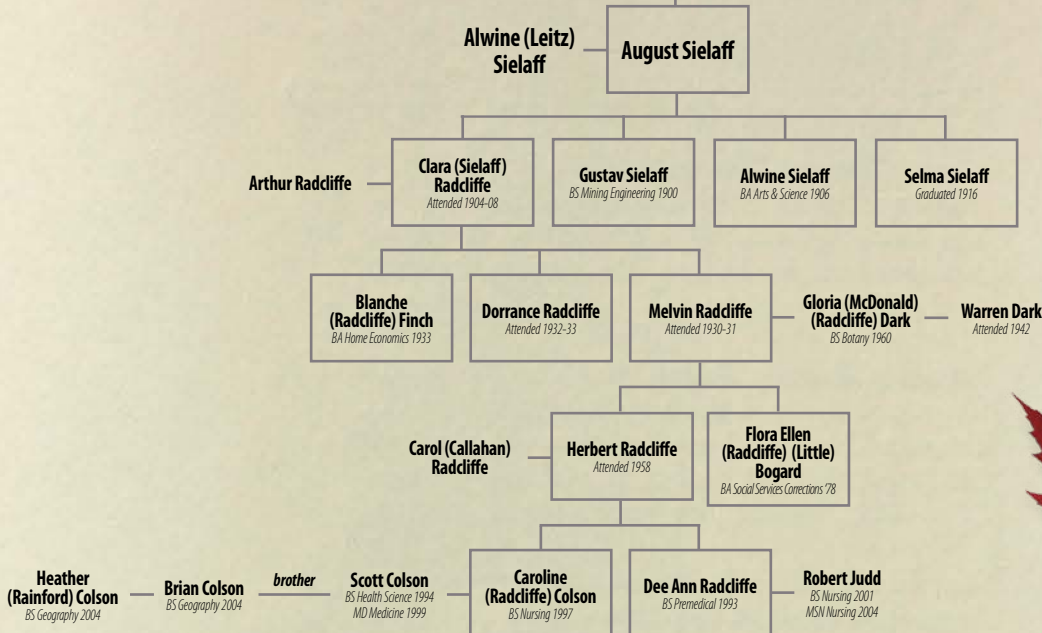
Alwine (Leitz) Sielaff

August Sielaff

Arthur Radcliffe

Clara (Sielaff) Radcliffe
Attended 1904-08

Gustav Sielaff
BS Mining Engineering 1900

Alwine Sielaff
BA Arts & Science 1906

Selma Sielaff
Graduated 1916

Blanche (Radcliffe) Finch
BA Home Economics 1933

Dorrance Radcliffe
Attended 1932-33

Melvin Radcliffe
Attended 1930-31

Gloria (McDonald) (Radcliffe) Dark
BS Botany 1960

Warren Dark
Attended 1942

Carol (Callahan) Radcliffe

Herbert Radcliffe
Attended 1958

Flora Ellen (Radcliffe) (Little) Bogard
BA Social Services Corrections '78

Heather (Rainford) Colson
BS Geography 2004

Brian Colson
BS Geography 2004

brother

Scott Colson
BS Health Science 1994
MD Medicine 1999

Caroline (Radcliffe) Colson
BS Nursing 1997

Dee Ann Radcliffe
BS Premedical 1993

Robert Judd
BS Nursing 2001
MSN Nursing 2004